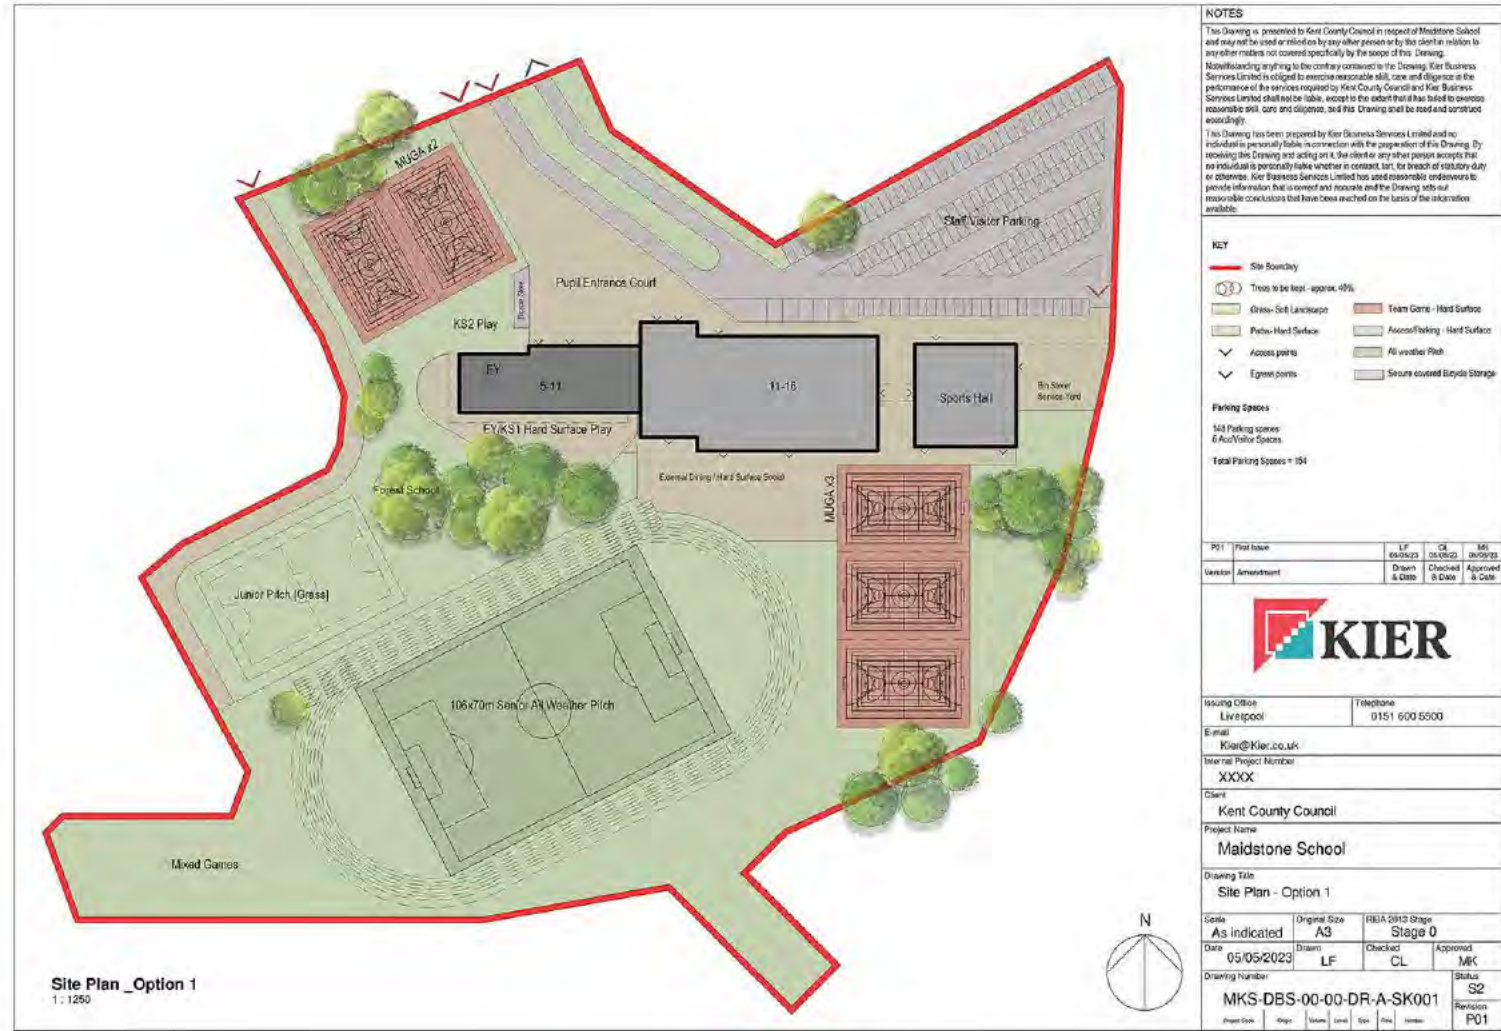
NOTES

This Drawing is presented to Kent County Council in respect of Maidstone School and may not be used or relied on by any other person or by the client in relation to any other matters not covered specifically by the scope of this Drawing.

Notwithstanding anything to the contrary contained in the Drawing, Kier Business Services Limited is obliged to exercise reasonable skill, care and diligence in the performance of the services required by Kent County Council and Kier Business Services Limited shall not be liable, except to the extent that it has failed to exercise reasonable skill, care and diligence, and this Drawing shall be read and construed accordingly.

This Drawing has been prepared by Kier Business Services Limited and no individual is personally liable in connection with the preparation of this Drawing. By receiving this Drawing and acting on it, the client or any other person accepts that no individual is personally liable whether in contract, tort, for breach of statutory duty or otherwise. Kier Business Services Limited has used reasonable endeavours to provide information that is correct and accurate and the Drawing sets out reasonable conclusions that have been reached on the basis of the information available.

KEY

Site Boundary
Trees to be kept - approx. 40%
Grass- Soft Landscape
Team Game - Hard Surface
Paths- Hard Surface
Access/Parking - Hard Surface
Access points
All weather Pitch
Egress points
Secure covered Bicycle Storage

Parking Spaces

148 Parking spaces
6 Acc/Visitor Spaces

Total Parking Spaces = 154

| P01 | First Issue | LF 05/05/23 | CL 05/05/23 | MK 05/05/23 |
|---|---|---|---|---|
| Version | Amendment | Drawn & Date | Checked & Date | Approved & Date |

KIER

Issuing Office
Liverpool
Telephone
0151 600 5500
E-mail
Kier@Kier.co.uk
Internal Project Number
XXXX
Client
Kent County Council
Project Name
Maidstone School
Drawing Title
Site Plan - Option 1
Scale
As indicated
Original Size
A3
RIBA 2013 Stage
Stage 0
Date
05/05/2023
Drawn
LF
Checked
CL
Approved
MK
Drawing Number
MKS-DBS-00-00-DR-A-SK001
Status
S2
Revision
P01
Project Code Origin Volume Level Type Role Number

MUGA x2
Staff/Visitor Parking
Pupil Entrance Court
KS2 Play
Bicycle Store
EY
5-11
11-16
Sports Hall
Bin Store/ Service Yard
EY/KS1 Hard Surface Play
External Dining / Hard Surface Social
MUGA x3
Forest School
Junior Pitch (Grass)
106x70m Senior All Weather Pitch
Mixed Games
N

Site Plan _Option 1
1 : 1250